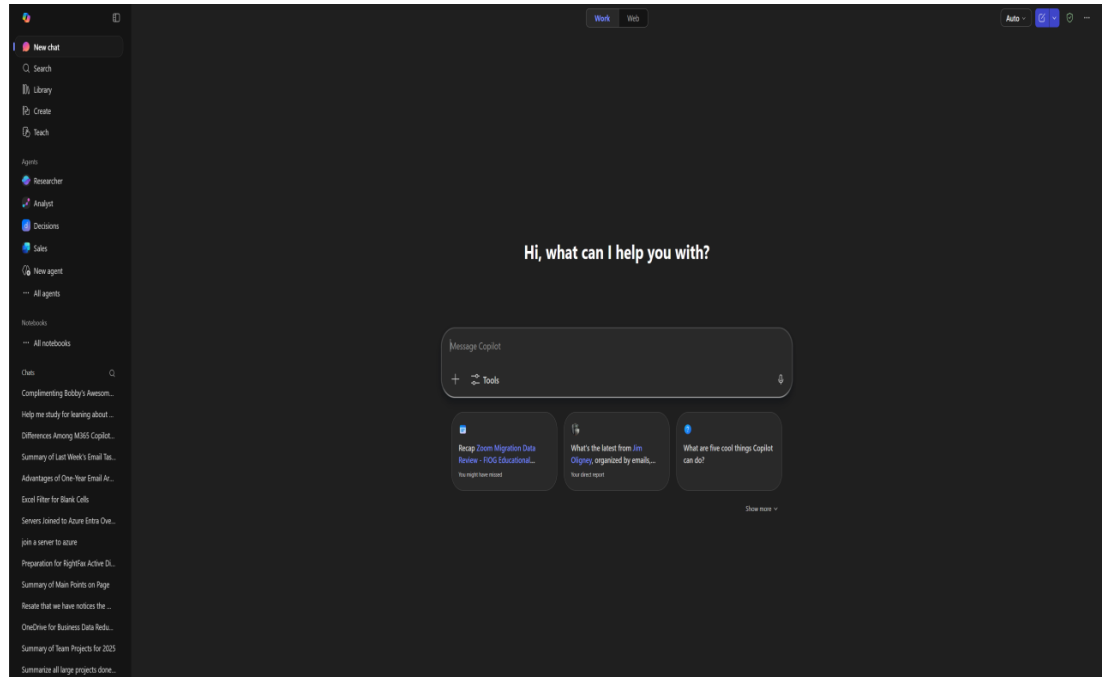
New chat
Search
Library
Create
Teach

Agents
Researcher
Analyst
Decisions
Sales
New agent
All agents

Notebooks
All notebooks

Chats
Complimenting Bobby's Awesom...
Help me study for leaning about ...
Differences Among M365 Copilot...
Summary of Last Week's Email Tas...
Advantages of One-Year Email Ar...
Excel Filter for Blank Cells
Servers Joined to Azure Entra Ove...
join a server to azure
Preparation for RightFax Active Di...
Summary of Main Points on Page
Resate that we have notices the ...
OneDrive for Business Data Redu...
Summary of Team Projects for 2025
Summarize all large projects done...

Work Web

Auto

Hi, what can I help you with?

Message Copilot

+ Tools

Recap Zoom Migration Data Review - FIOG Educational...
You might have missed

What's the latest from Jim Oligney, organized by emails,...
Your direct report

What are five cool things Copilot can do?

Show more